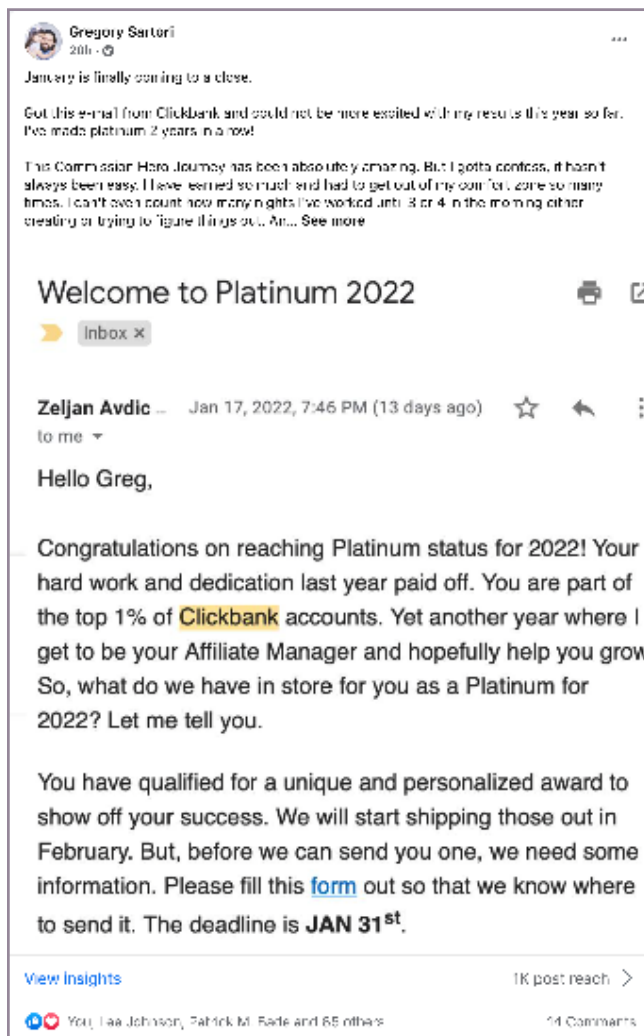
Gregory Sartori
20h · 

...

January is finally coming to a close.

Got this e-mail from Clickbank and could not be more excited with my results this year so far. I've made platinum 2 years in a row!

This Commission Hero Journey has been absolutely amazing. But I gotta confess, it hasn't always been easy. I have learned so much and had to get out of my comfort zone so many times. I can't even count how many nights I've worked until 3 or 4 in the morning either creating or trying to figure things out. An... See more

Welcome to Platinum 2022

Inbox ×

Zeljan Avdic ... Jan 17, 2022, 7:46 PM (13 days ago)

to me

Hello Greg,

Congratulations on reaching Platinum status for 2022! Your hard work and dedication last year paid off. You are part of the top 1% of Clickbank accounts. Yet another year where I get to be your Affiliate Manager and hopefully help you grow. So, what do we have in store for you as a Platinum for 2022? Let me tell you.

You have qualified for a unique and personalized award to show off your success. We will start shipping those out in February. But, before we can send you one, we need some information. Please fill this form out so that we know where to send it. The deadline is **JAN 31$^{st}$**.

View insights

1K post reach

You, Lee Johnson, Patrick M. Bade and 65 others

14 Comments